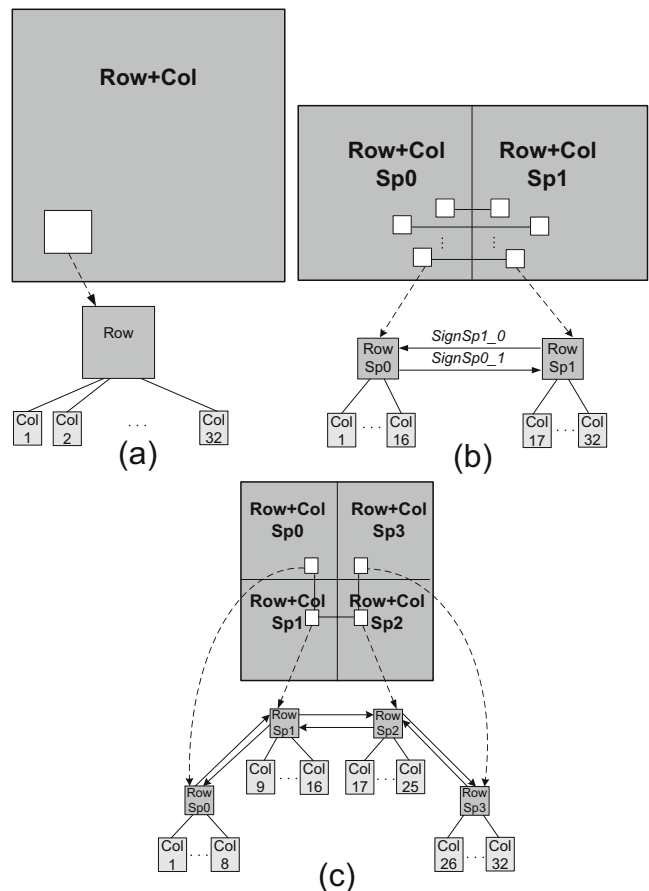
Row+Col

Row

Col 1 Col 2 . . . Col 32

(a)

Row+Col Sp0

Row+Col Sp1

SignSp1_0

SignSp0_1

Row Sp0

Row Sp1

Col 1 . . . Col 16

Col 17 . . . Col 32

(b)

Row+Col Sp0

Row+Col Sp3

Row+Col Sp1

Row+Col Sp2

Row Sp1

Row Sp2

Col 9 . . . Col 16

Col 17 . . . Col 25

Row Sp0

Row Sp3

Col 1 . . . Col 8

Col 26 . . . Col 32

(c)